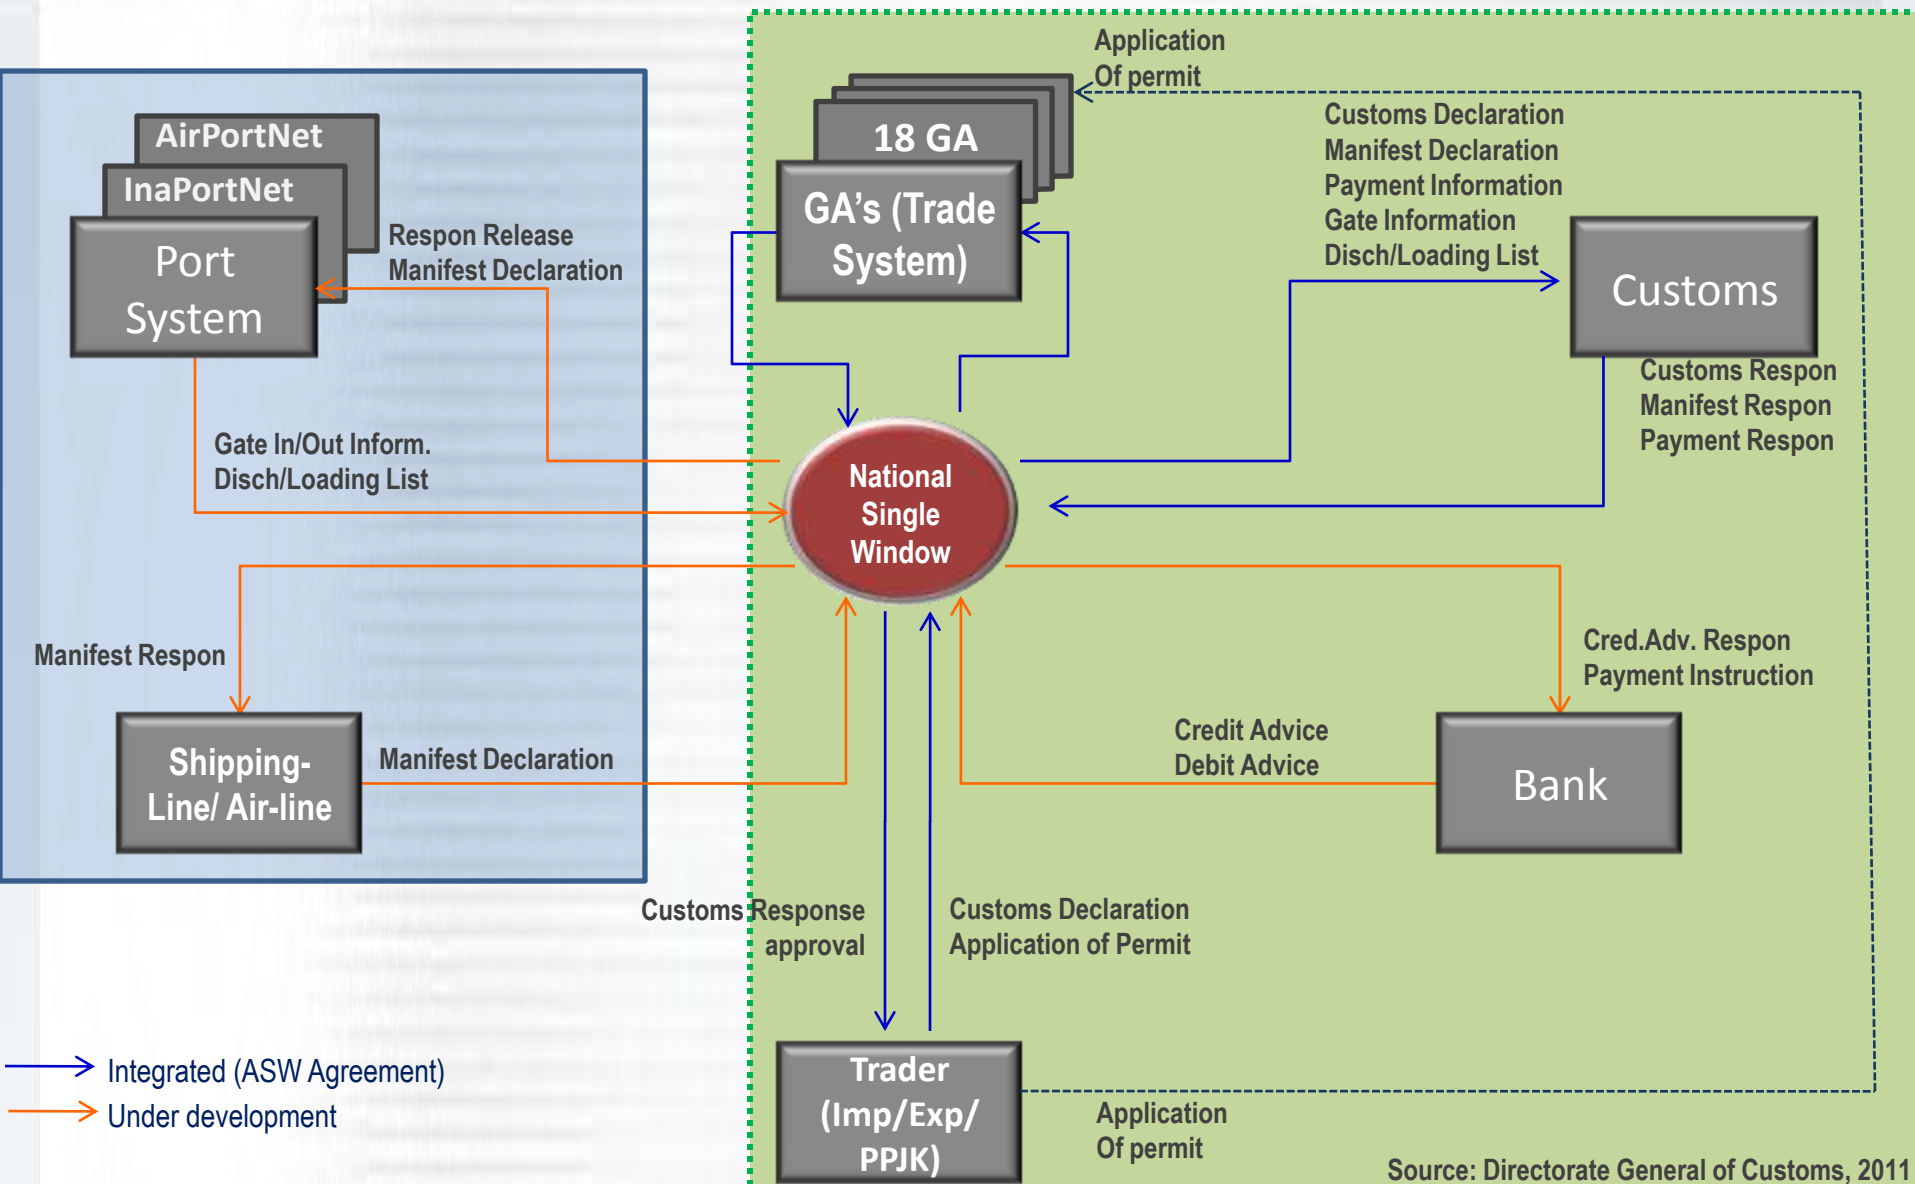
AirPortNet
InaPortNet
Port System

Respon Release
Manifest Declaration

Application
Of permit

18 GA
GA's (Trade System)

Customs Declaration
Manifest Declaration
Payment Information
Gate Information
Disch/Loading List

Customs

Customs Respon
Manifest Respon
Payment Respon

Gate In/Out Inform.
Disch/Loading List

National Single Window

Manifest Respon

Cred.Adv. Respon
Payment Instruction

Shipping-Line/ Air-line

Manifest Declaration

Credit Advice
Debit Advice

Bank

Customs Response approval

Customs Declaration
Application of Permit

Integrated (ASW Agreement)
Under development

Trader (Imp/Exp/ PPJK)

Application
Of permit

Source: Directorate General of Customs, 2011